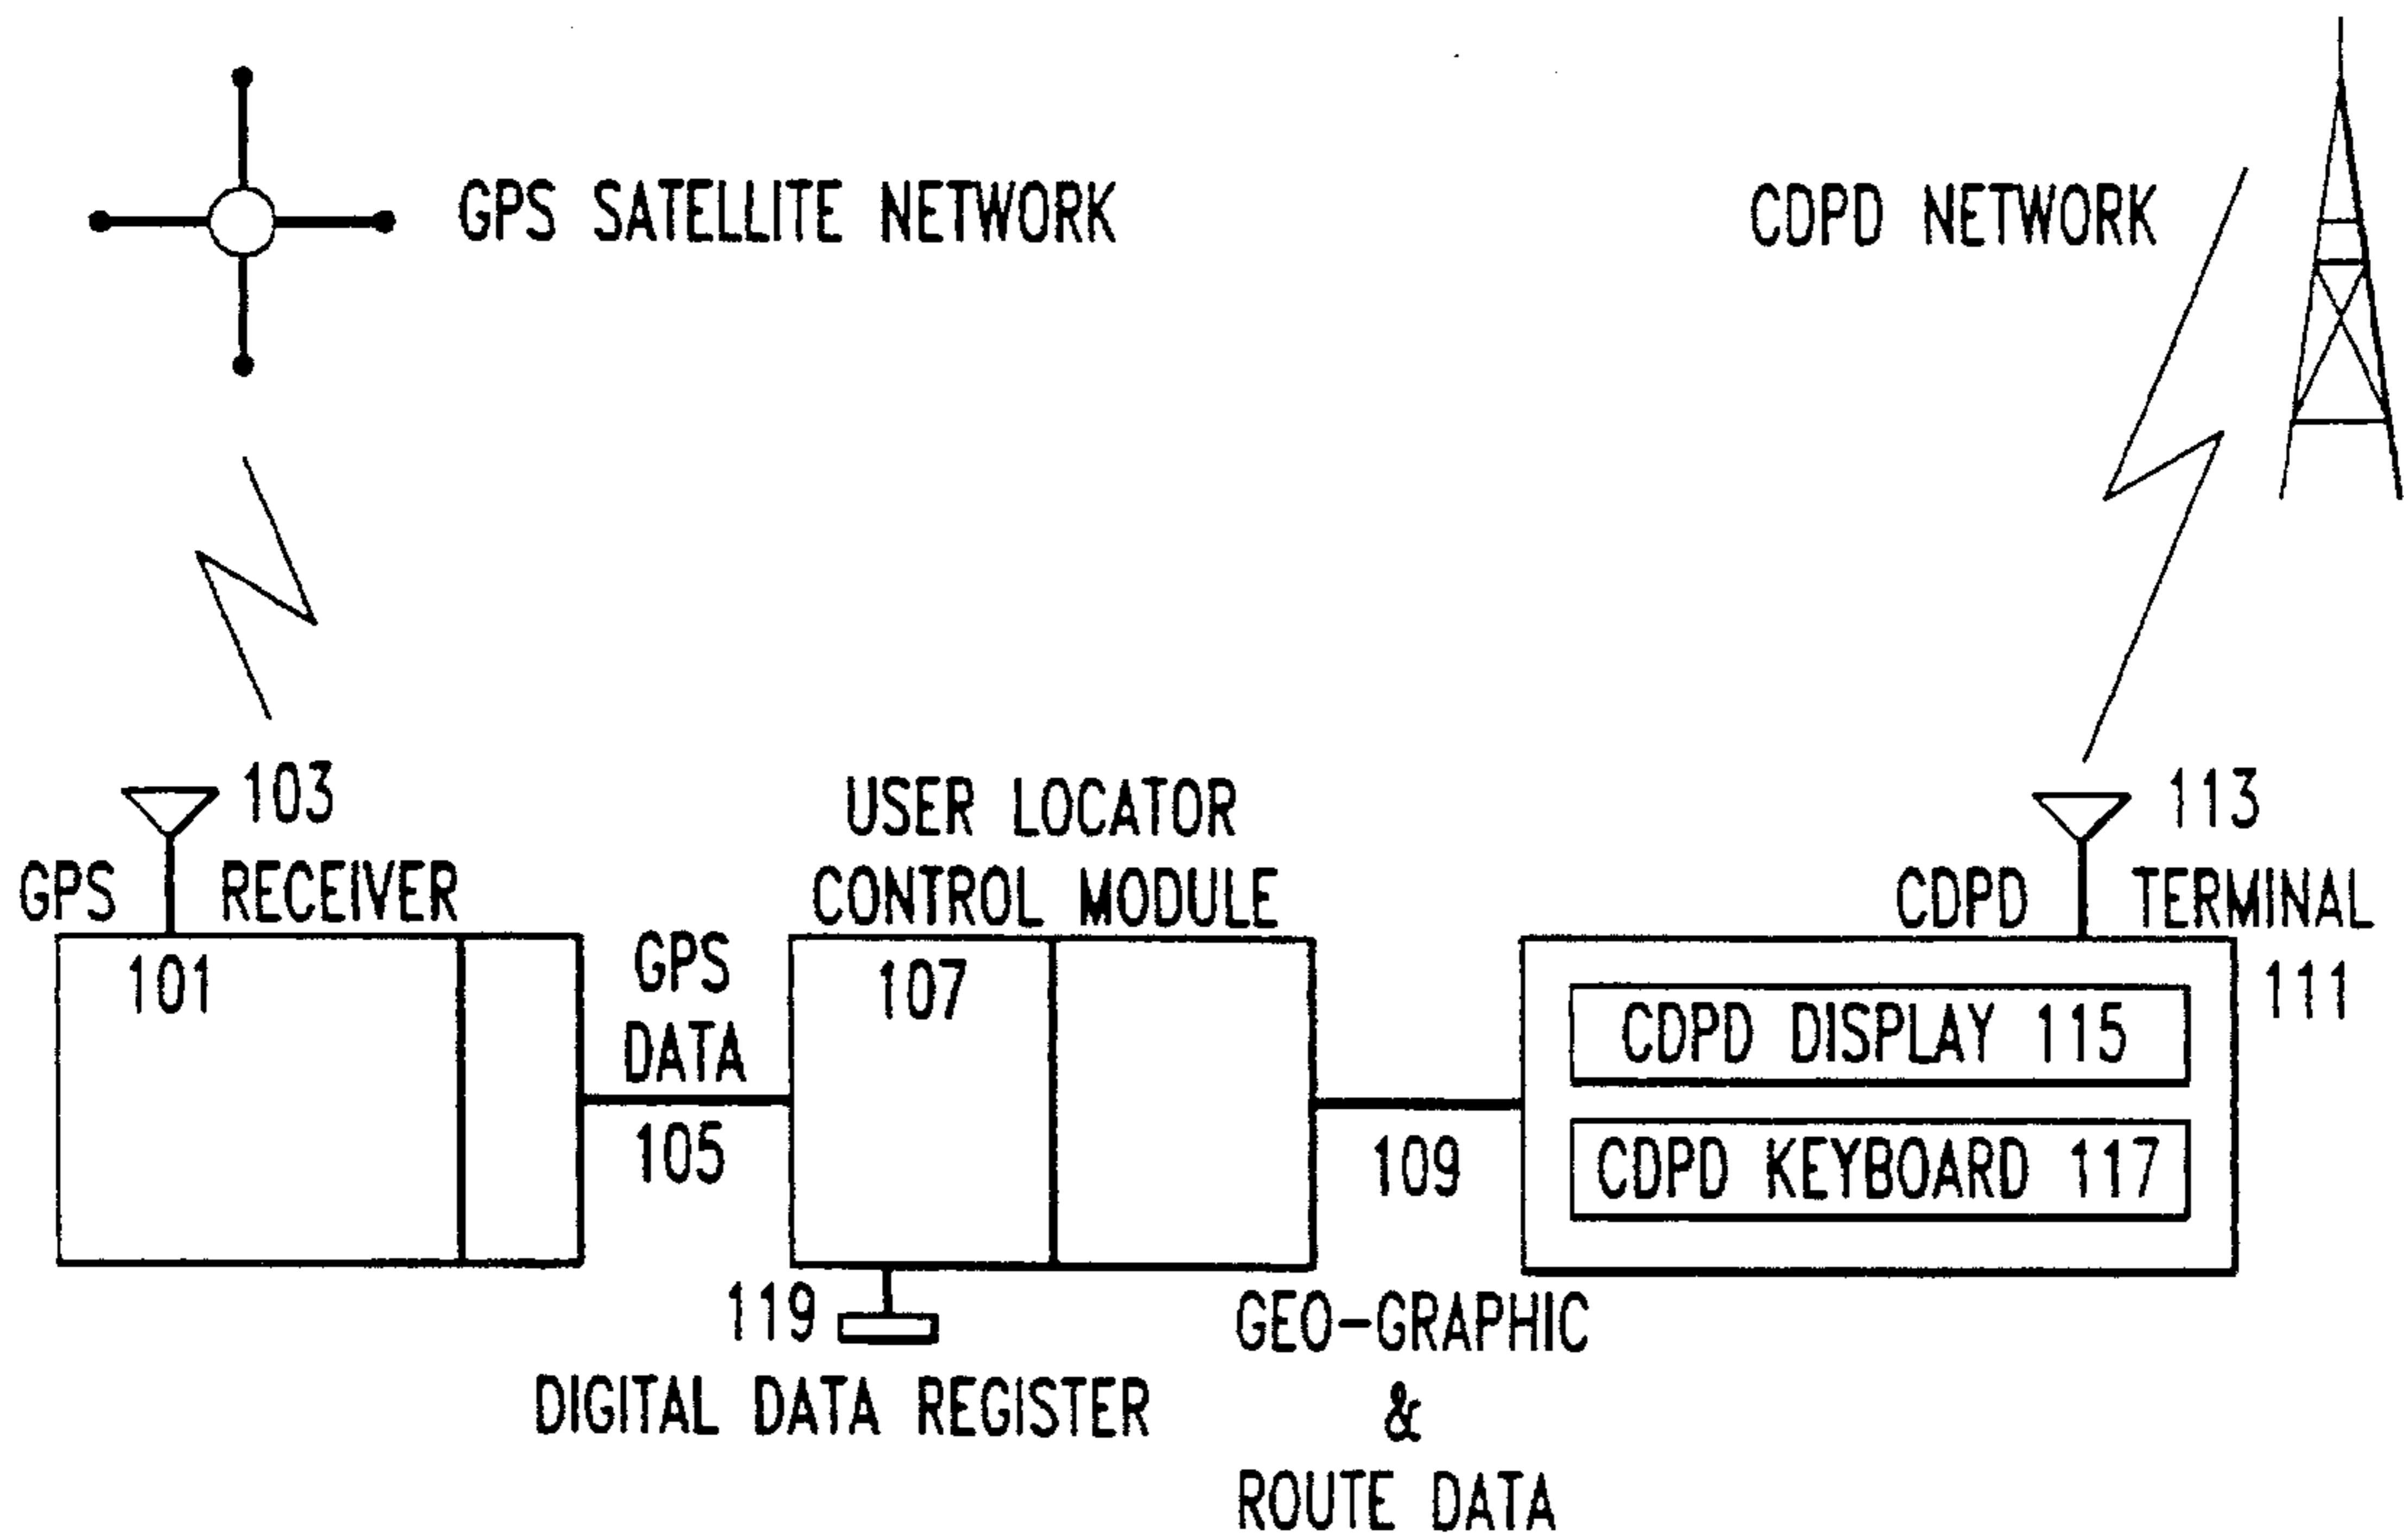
GPS SATELLITE NETWORK

CDPD NETWORK

103

GPS RECEIVER

101

113

CDPD TERMINAL

111

USER LOCATOR CONTROL MODULE

107

GPS DATA

105

CDPD DISPLAY 115

CDPD KEYBOARD 117

109

119

DIGITAL DATA REGISTER

GEO-GRAPHIC & ROUTE DATA